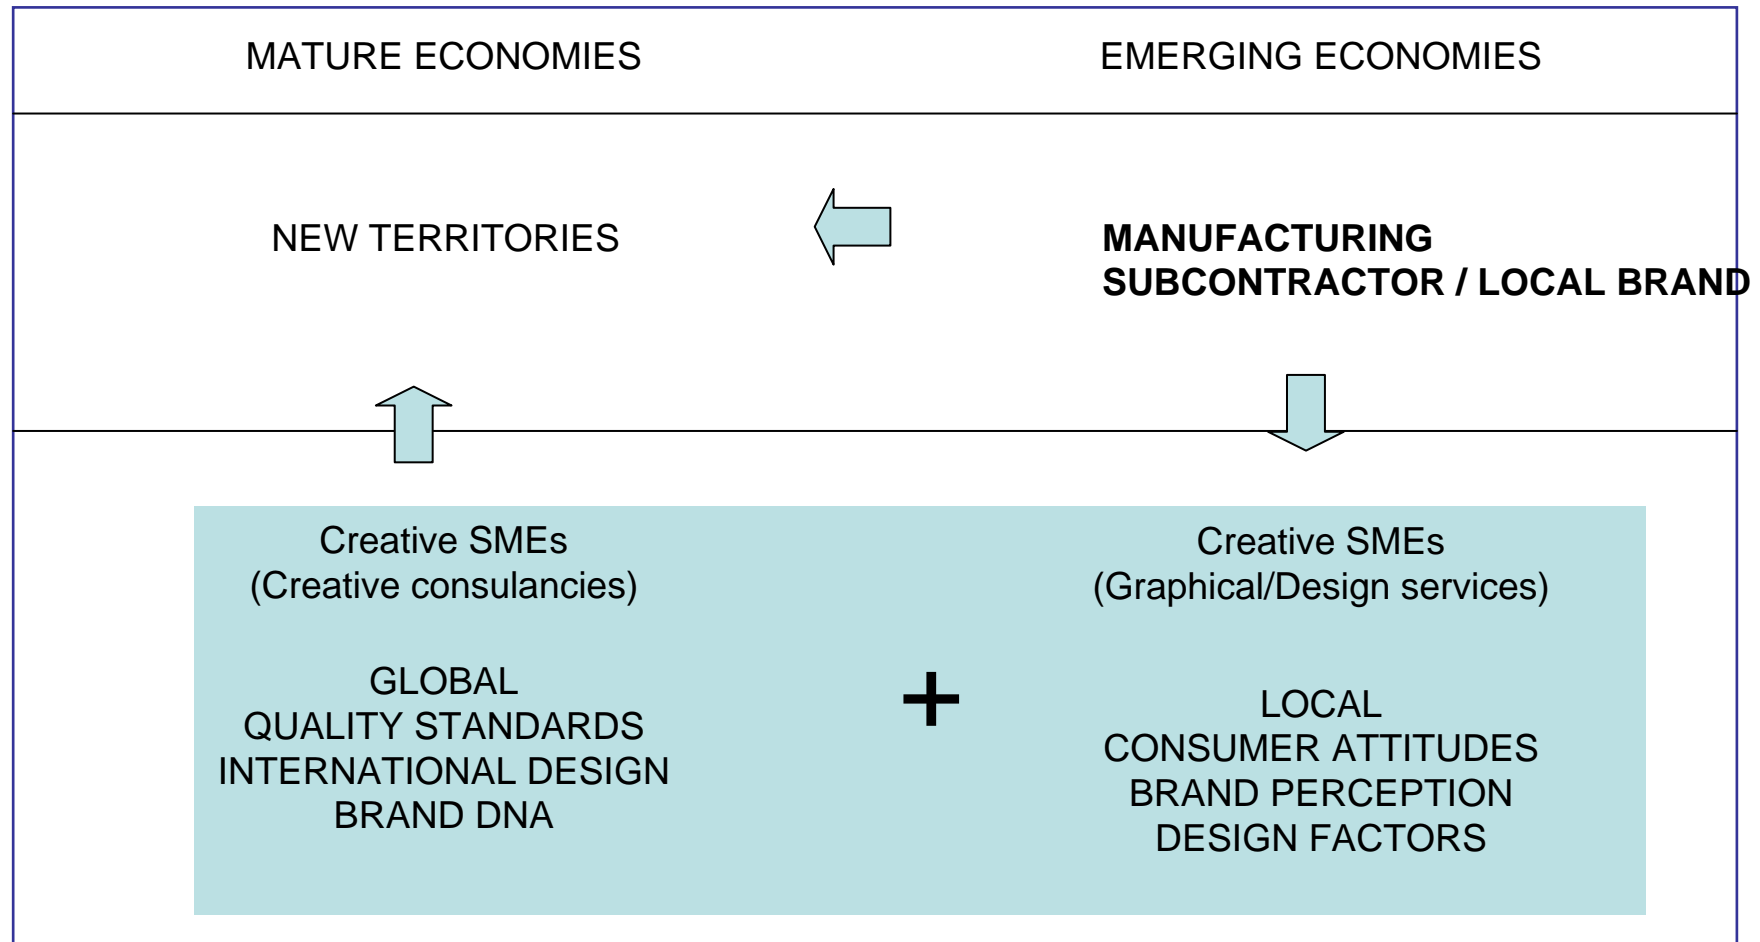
MATURE ECONOMIES

EMERGING ECONOMIES

NEW TERRITORIES

MANUFACTURING SUBCONTRACTOR / LOCAL BRAND

Creative SMEs
(Creative consulancies)

GLOBAL
QUALITY STANDARDS
INTERNATIONAL DESIGN
BRAND DNA

+

Creative SMEs
(Graphical/Design services)

LOCAL
CONSUMER ATTITUDES
BRAND PERCEPTION
DESIGN FACTORS